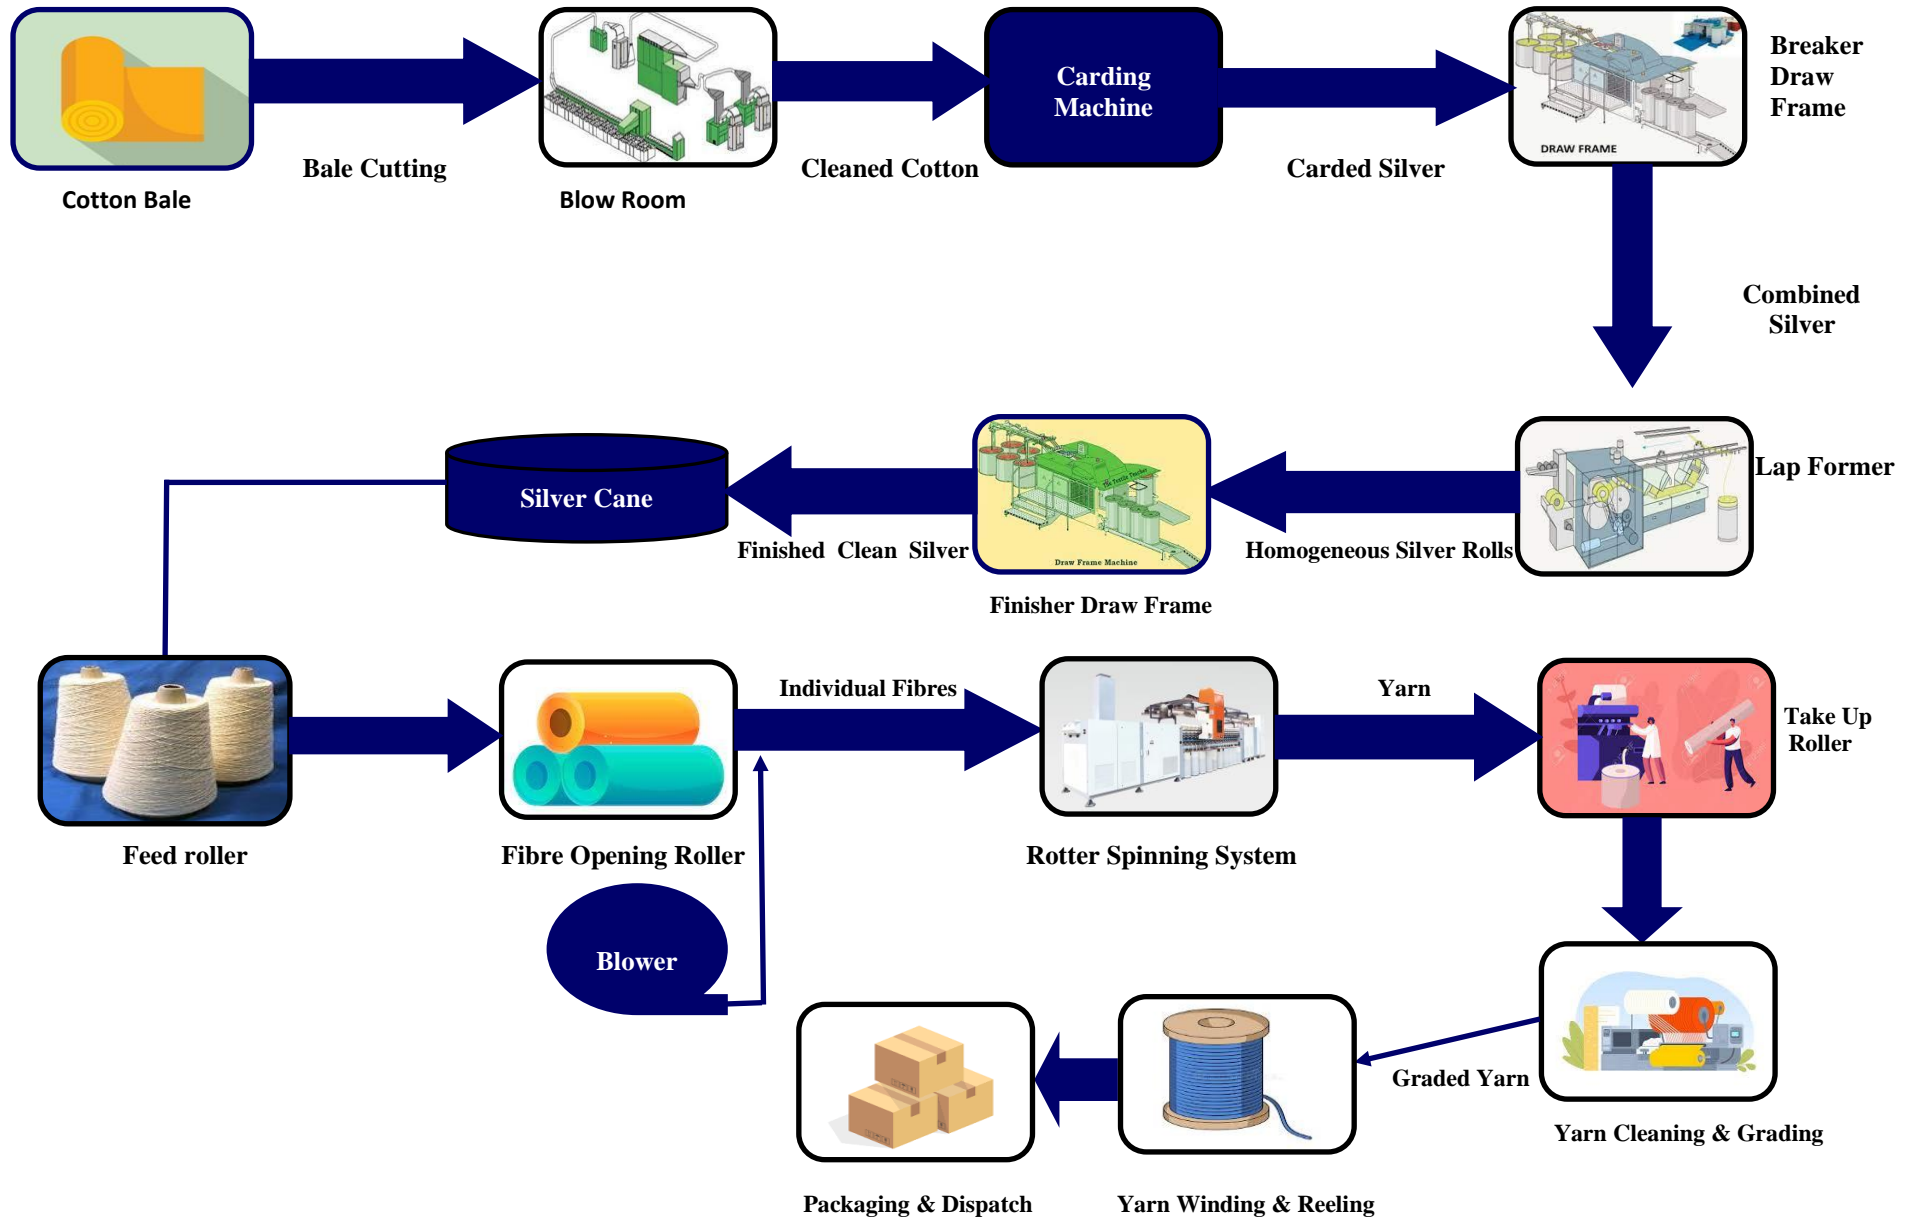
Cotton Bale

Bale Cutting

Blow Room

Cleaned Cotton

Carding Machine

Carded Silver

DRAW FRAME

Breaker Draw Frame

Combined Silver

Lap Former

Homogeneous Silver Rolls

The Textile Teacher

Draw Frame Machine

Finisher Draw Frame

Finished Clean Silver

Silver Cane

Feed roller

Fibre Opening Roller

Individual Fibres

Rotter Spinning System

Yarn

Take Up Roller

Blower

Yarn Cleaning & Grading

Graded Yarn

Yarn Winding & Reeling

Packaging & Dispatch